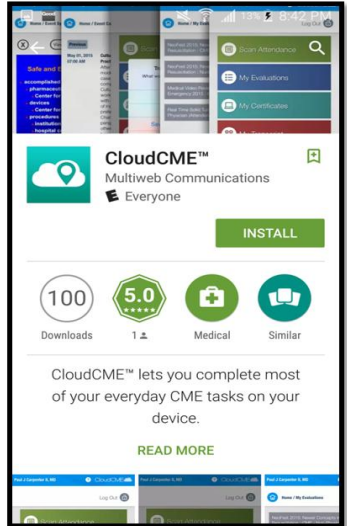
13% 8:42 PM

Scan Attendance

My Evaluations

My Certificates

Safe and

accomplished
pharmaceuti
. Center for
devices
. Center for
procedures
. Institution
. hospital

May 01, 2015
07:00 AM

Log Out

CloudCME™

Multiweb Communications

Everyone

INSTALL

100
Downloads

5.0
★★★★★
1

Medical

Similar

CloudCME™ lets you complete most of your everyday CME tasks on your device.

READ MORE

Paul J Carpenter II, MD

CloudCME

Log Out

Scan Attendance

Home / My Evaluations